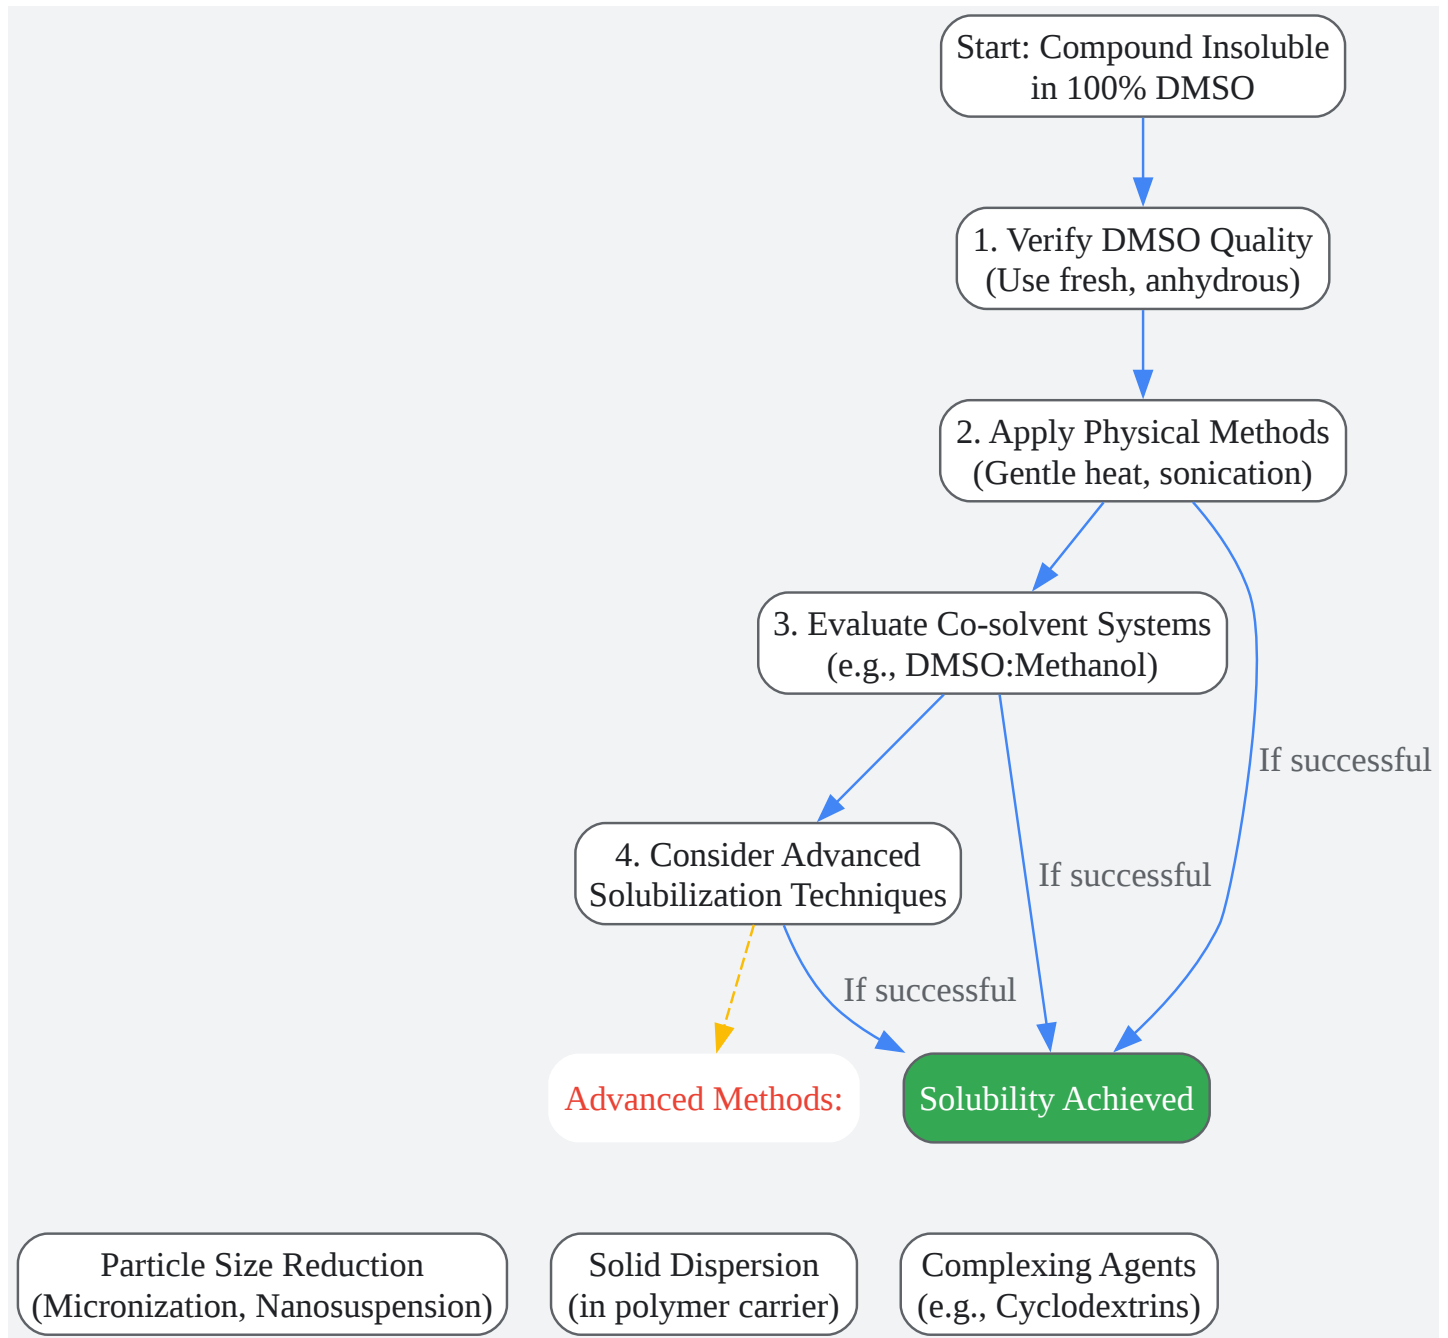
Start: Compound Insoluble in 100% DMSO

1. Verify DMSO Quality (Use fresh, anhydrous)

2. Apply Physical Methods (Gentle heat, sonication)

3. Evaluate Co-solvent Systems (e.g., DMSO:Methanol)

If successful

4. Consider Advanced Solubilization Techniques

If successful

If successful

Advanced Methods:

Solubility Achieved

Particle Size Reduction (Micronization, Nanosuspension)

Solid Dispersion (in polymer carrier)

Complexing Agents (e.g., Cyclodextrins)